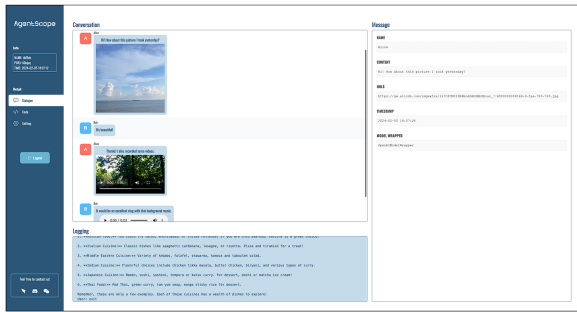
AgentScope

Info
NAME: Active
PID: 1 Bose
TIME: 2024-03-05 19:07:12

Model
Dialogue
Tools
Setting

Export

Feel free to contact us!

Conversation

A
Alice
Hi! How about this picture I took yesterday?

B
Bob
It's beautiful!

A
Alice
Thanks! I also recorded some videos.

B
Bob
It would be an excellent vlog with this background music.
0:00 / 0:33

Logging
1. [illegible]
2. **Italian Cuisine:** Classic dishes like spaghetti carbonara, lasagna, or risotto. Pizza and tiramisu for a treat!
3. **Middle Eastern Cuisine:** Variety of kebabs, falafel, shawarma, hummus and tabouleh salad.
4. **Indian Cuisine:** Flavorful choices include chicken tikka masala, butter chicken, biryani, and various types of curry.
5. **Japanese Cuisine:** Ramen, sushi, sashimi, tempura or bento curry. For dessert, mochi or matcha ice cream!
6. **Thai Food:** Pad Thai, green curry, tom yum soup, mango sticky rice for dessert.
Remember, these are only a few examples. Each of these cuisines has a wealth of dishes to explore!
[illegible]

Message

NAME
Alice

CONTENT
Hi! How about this picture I took yesterday?

URLS
https://img.alicdn.com/imgextra/i3/O1CN01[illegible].jpg

TIMESTAMP
2024-03-05 19:07:01

MODEL WRAPPER
OpenAIWrapper